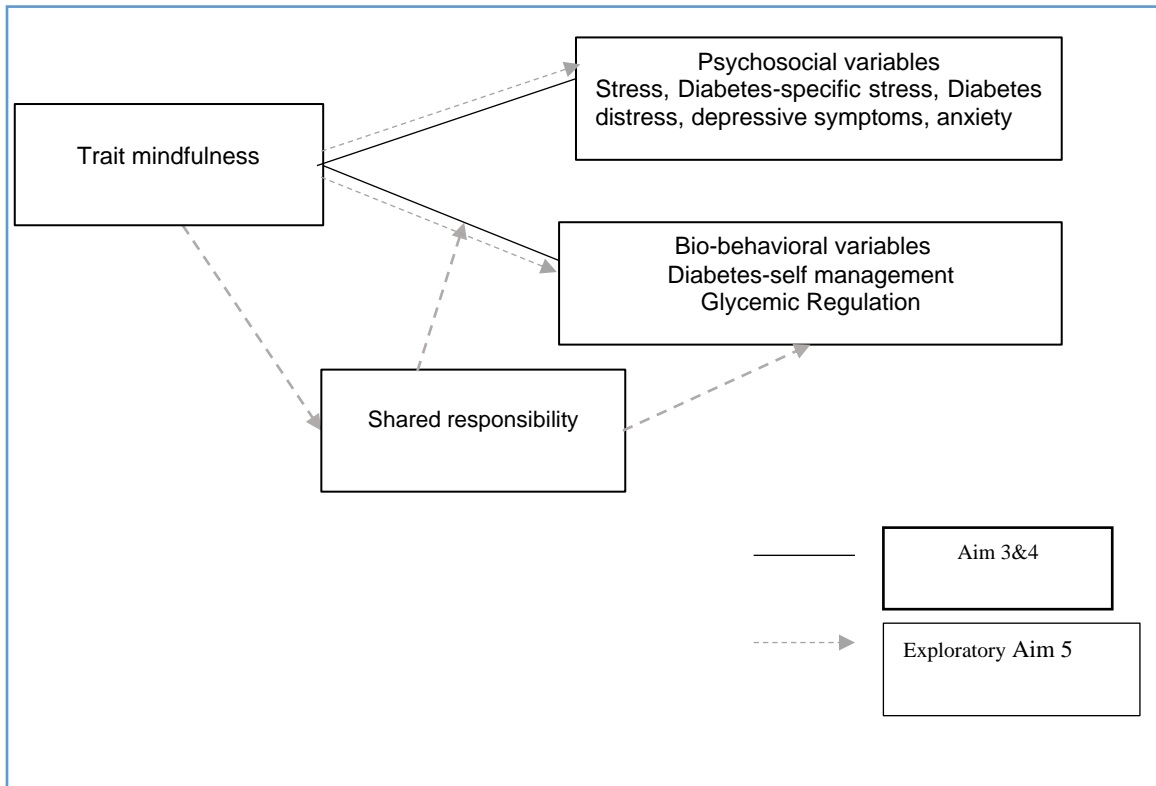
Psychosocial variables
Stress, Diabetes-specific stress, Diabetes distress, depressive symptoms, anxiety

Trait mindfulness

Bio-behavioral variables
Diabetes-self management
Glycemic Regulation

Shared responsibility

Aim 3&4

Exploratory Aim 5